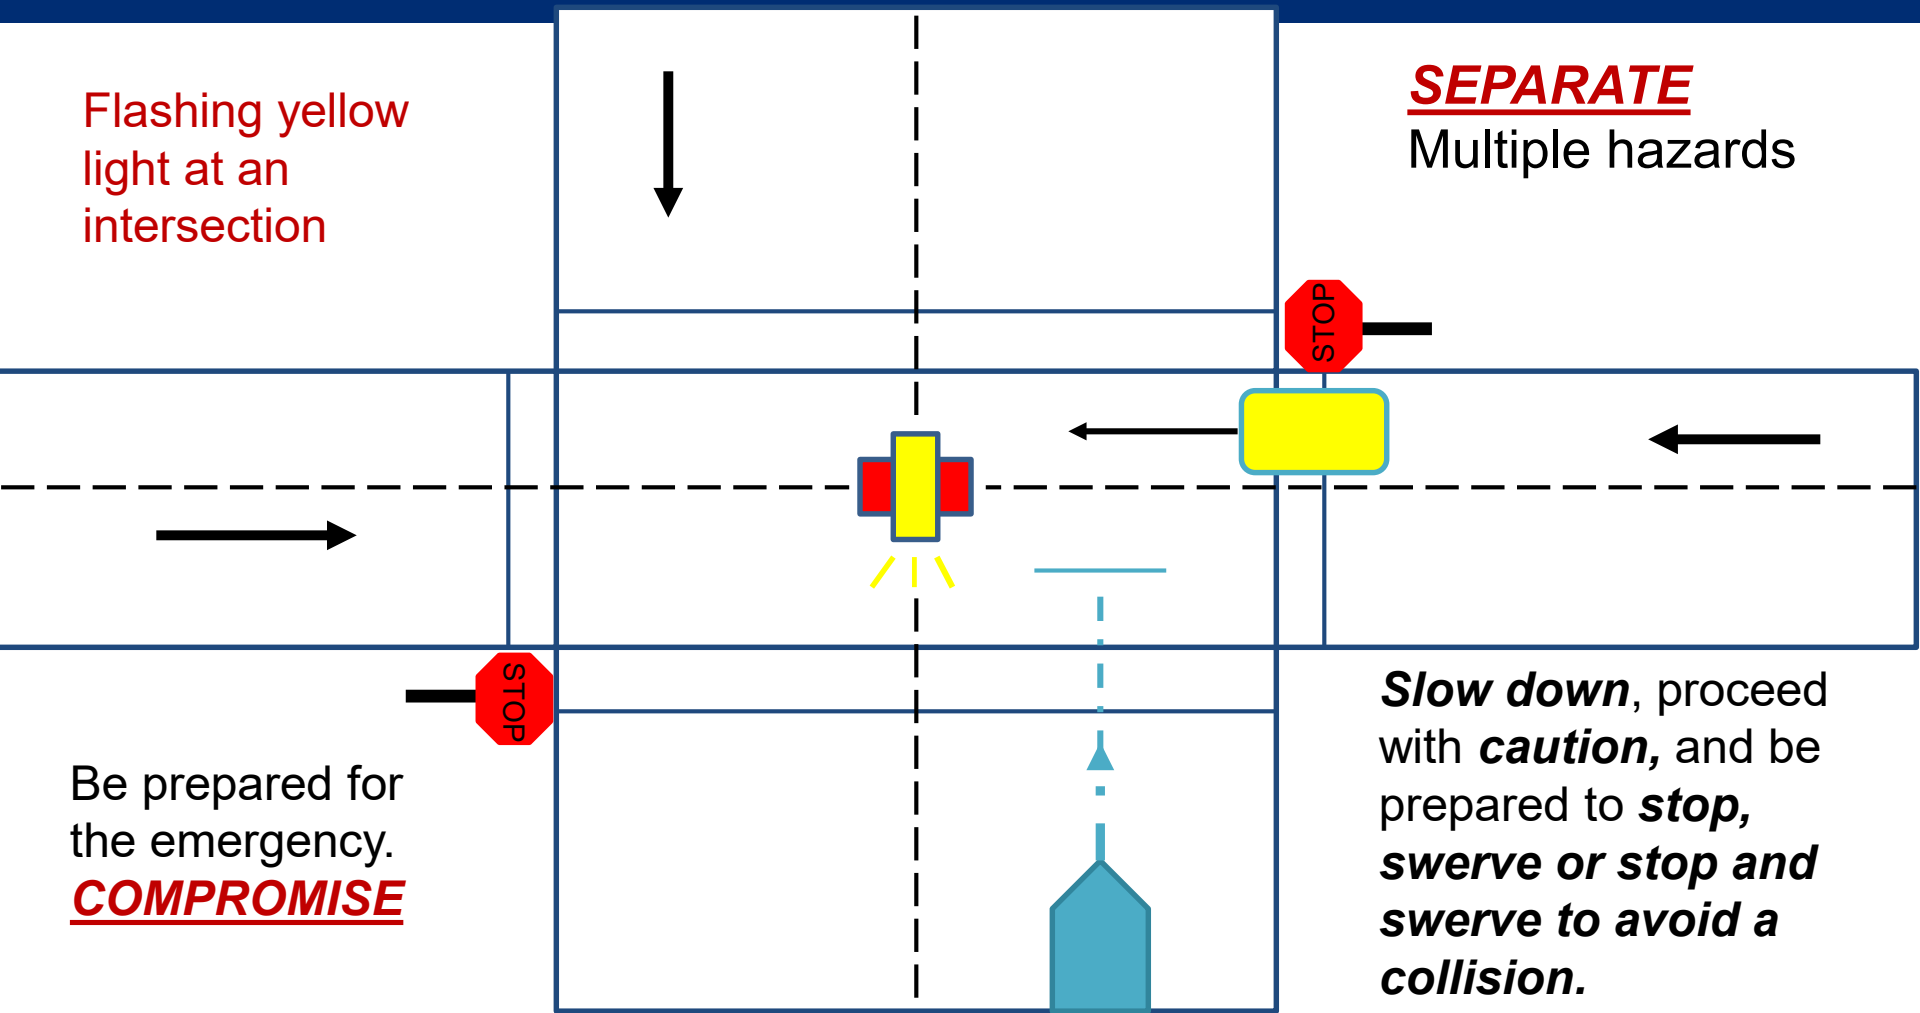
Flashing yellow light at an intersection

SEPARATE
Multiple hazards

STOP

STOP

Be prepared for the emergency.
COMPROMISE

Slow down, proceed with caution, and be prepared to stop, swerve or stop and swerve to avoid a collision.